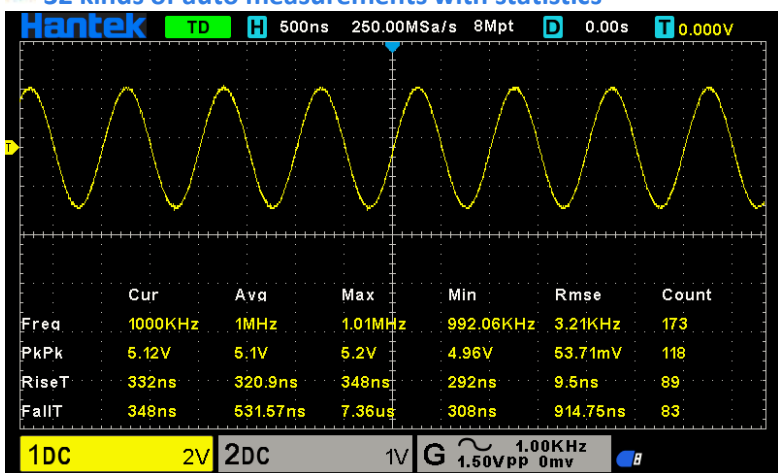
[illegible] kinds of auto measurements with statistics

Hantek TD H 500ns 250.00MSa/s 8Mpt D 0.00s T 0.000V

T

|  | Cur | Avg | Max | Min | Rmse | Count |
|---|---|---|---|---|---|---|
| Freq | 1000KHz | 1MHz | 1.01MHz | 992.06KHz | 3.21KHz | 173 |
| PkPk | 5.12V | 5.1V | 5.2V | 4.96V | 53.71mV | 118 |
| RiseT | 332ns | 320.9ns | 348ns | 292ns | 9.5ns | 89 |
| FallT | 348ns | 531.57ns | 7.36us | 308ns | 914.75ns | 83 |

1DC 2V 2DC 1V G 1.50Vpp 1.00KHz 0mv